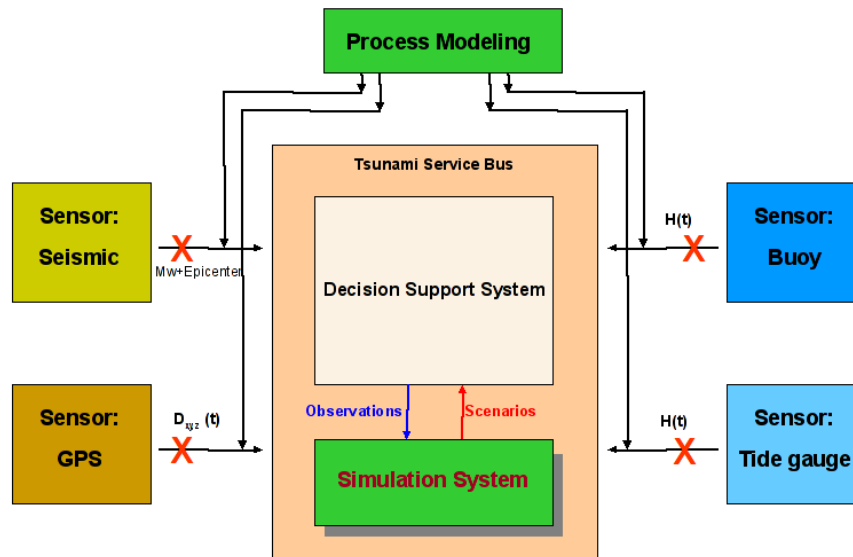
Process Modeling

Tsunami Service Bus

Sensor: Seismic

X

Mw+Epicenter

Decision Support System

H(t)

X

Sensor: Buoy

Sensor: GPS

$D_{xyz}$ (t)

X

Observations

Scenarios

Simulation System

H(t)

X

Sensor: Tide gauge